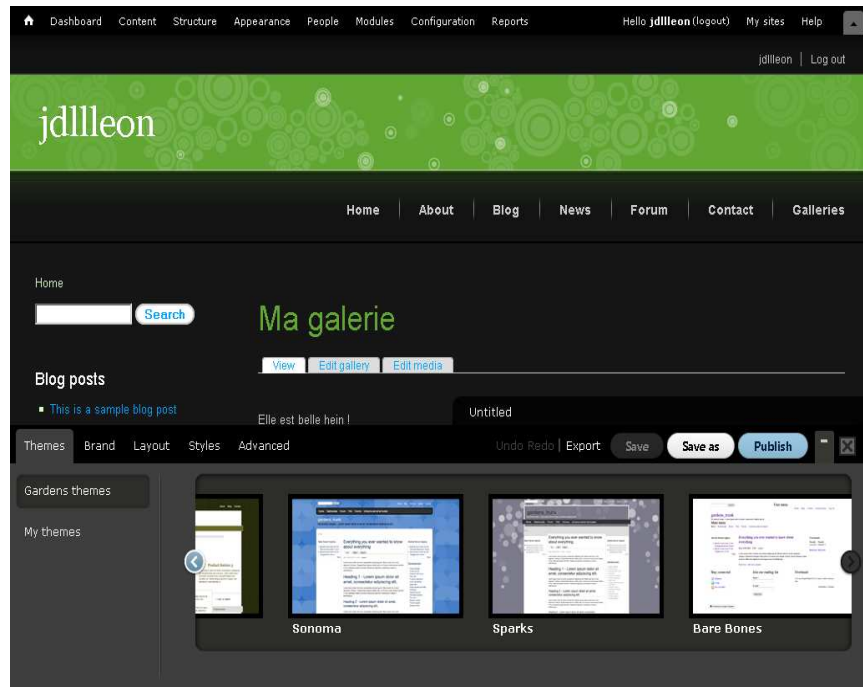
Dashboard Content Structure Appearance People Modules Configuration Reports Hello jdllleon (logout) My sites Help

jdllleon | Log out

jdllleon

Home About Blog News Forum Contact Galleries

Home

Search

Ma galerie

View Edit gallery Edit media

Blog posts

This is a sample blog post

Elle est belle hein !

Untitled

Themes Brand Layout Styles Advanced Undo Redo | Export Save Save as Publish

Gardens themes

My themes

Sonoma

Sparks

Bare Bones